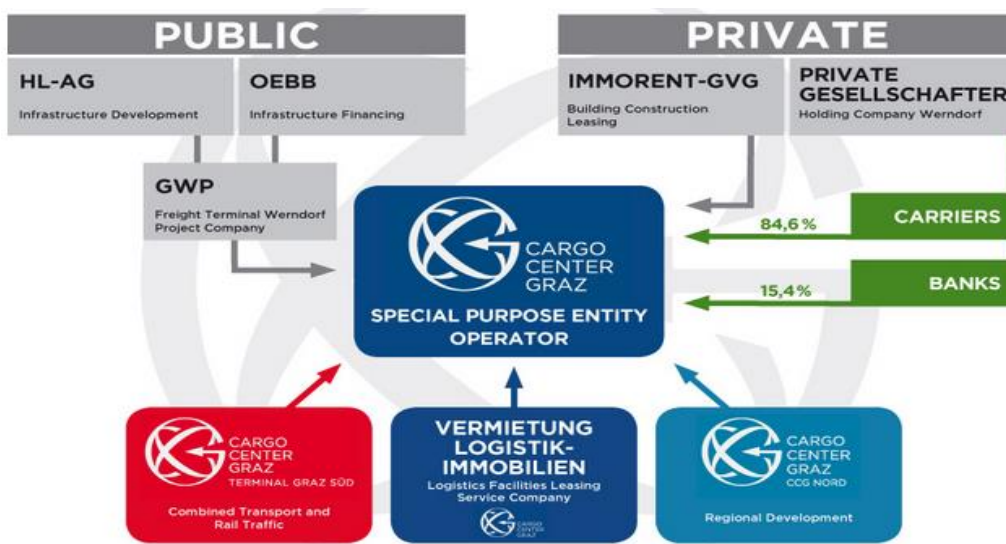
PUBLIC

HL-AG
Infrastructure Development

OEBB
Infrastructure Financing

GWP
Freight Terminal Werndorf Project Company

PRIVATE

IMMORENT-GVG
Building Construction Leasing

PRIVATE GESELLSCHAFTER
Holding Company Werndorf

CARGO CENTER GRAZ
SPECIAL PURPOSE ENTITY OPERATOR

84,6%
CARRIERS

15,4%
BANKS

CARGO CENTER GRAZ
TERMINAL GRAZ SÜD
Combined Transport and Rail Traffic

VERMIETUNG LOGISTIK-IMMOBILIEN
Logistics Facilities Leasing Service Company
CARGO CENTER GRAZ

CARGO CENTER GRAZ
CCG NORD
Regional Development